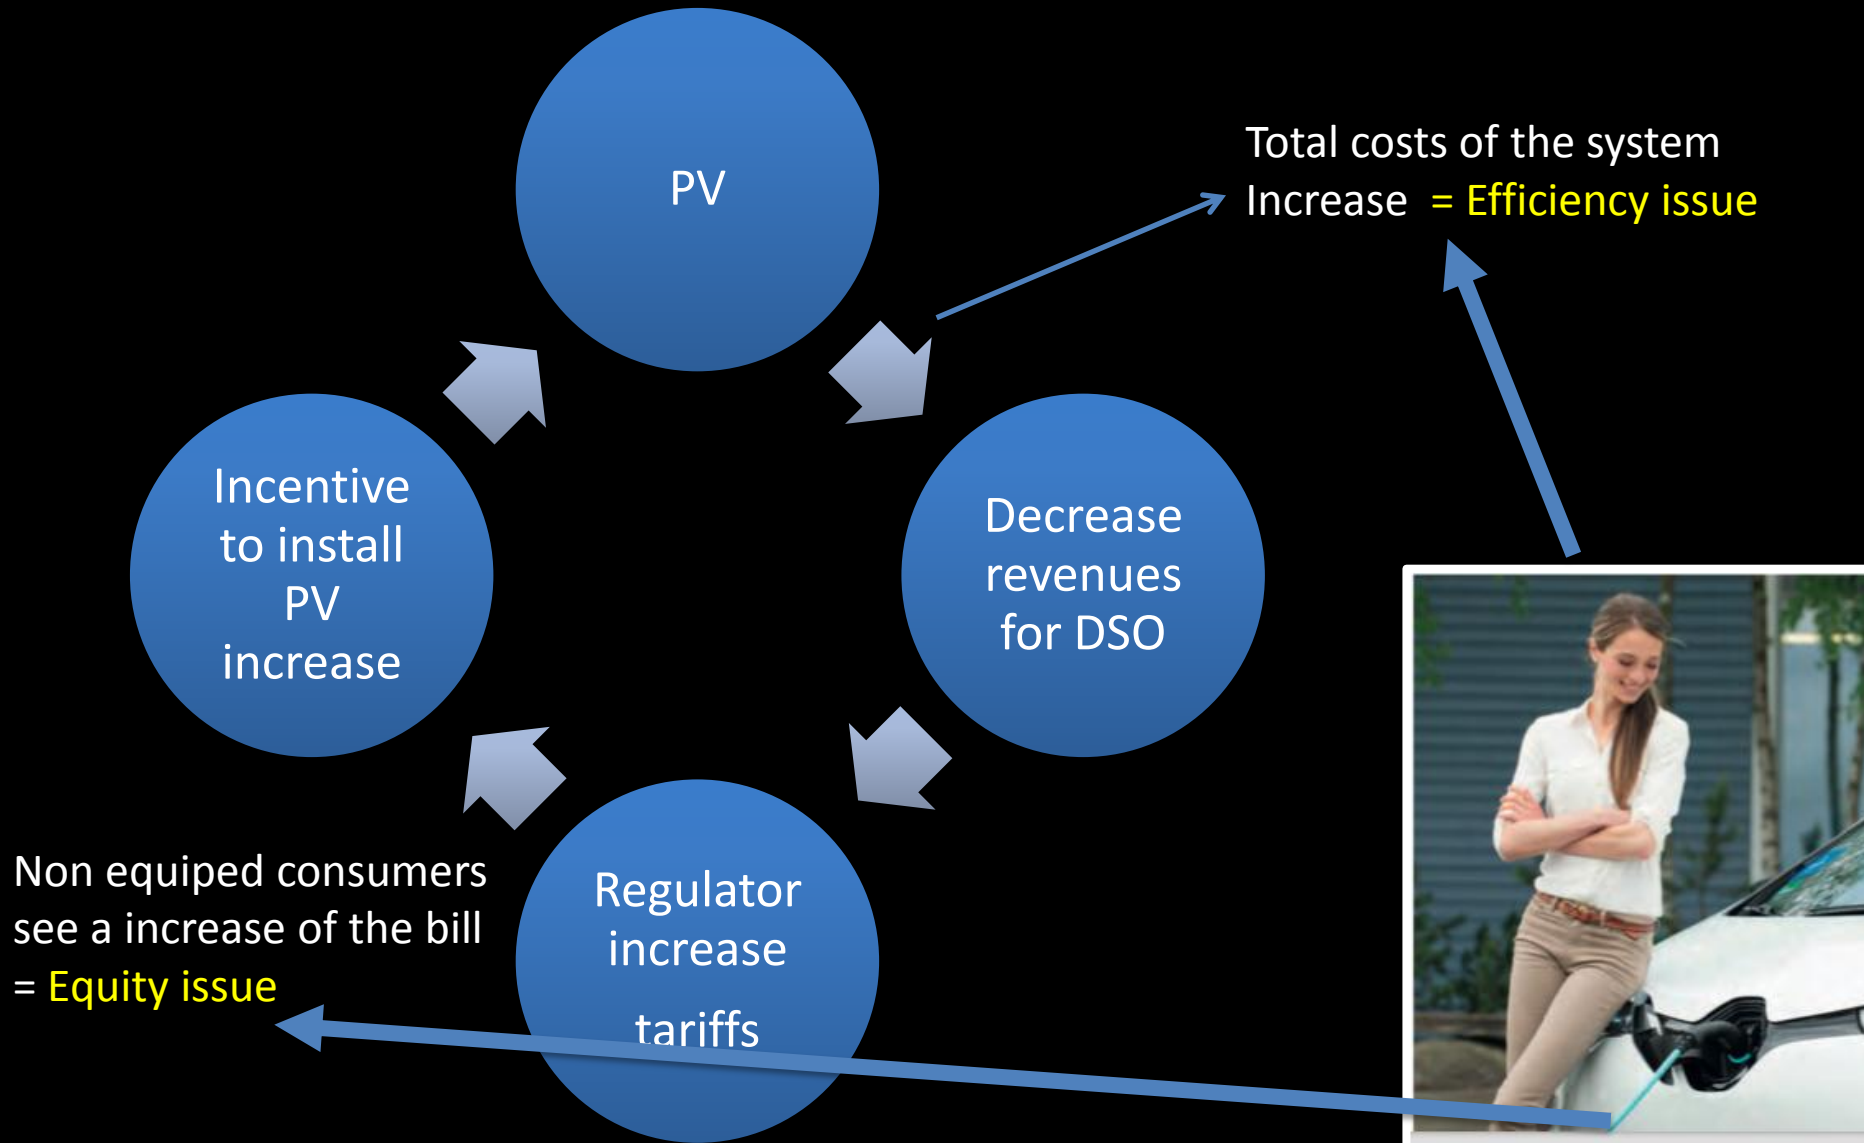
PV

Total costs of the system Increase = Efficiency issue

Incentive to install PV increase

Decrease revenues for DSO

Non equiped consumers see a increase of the bill = Equity issue

Regulator increase tariffs